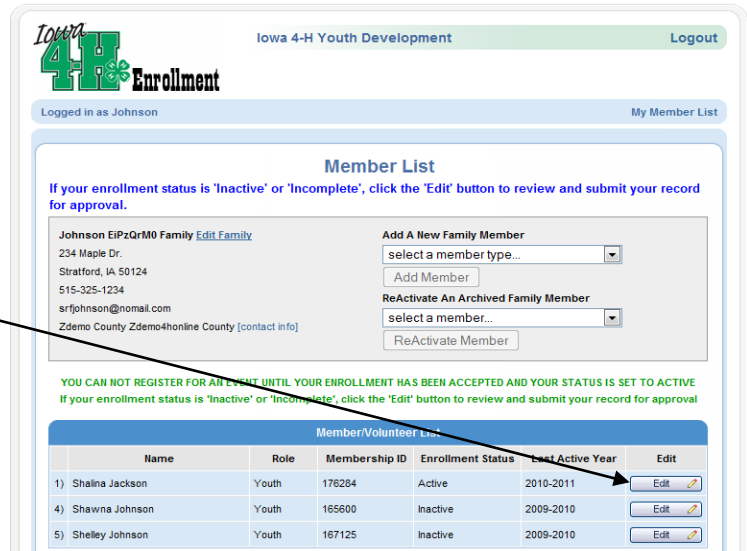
Iowa 4-H Enrollment

Iowa 4-H Youth Development

Logout

Logged in as Johnson

My Member List

Member List

If your enrollment status is 'Inactive' or 'Incomplete', click the 'Edit' button to review and submit your record for approval.

Johnson EiPzQrM0 Family Edit Family
234 Maple Dr.
Stratford, IA 50124
515-325-1234
srfjohnson@nomail.com
Zdemo County Zdemo4honline County [contact info]

Add A New Family Member
select a member type...
Add Member
ReActivate An Archived Family Member
select a member...
ReActivate Member

YOU CAN NOT REGISTER FOR AN EVENT UNTIL YOUR ENROLLMENT HAS BEEN ACCEPTED AND YOUR STATUS IS SET TO ACTIVE
If your enrollment status is 'Inactive' or 'Incomplete', click the 'Edit' button to review and submit your record for approval

Member/Volunteer List

| | Name | Role | Membership ID | Enrollment Status | Last Active Year | Edit |
|---|---|---|---|---|---|---|
| 1) | Shalina Jackson | Youth | 176284 | Active | 2010-2011 | Edit |
| 4) | Shawna Johnson | Youth | 165600 | Inactive | 2009-2010 | Edit |
| 5) | Shelley Johnson | Youth | 167125 | Inactive | 2009-2010 | Edit |